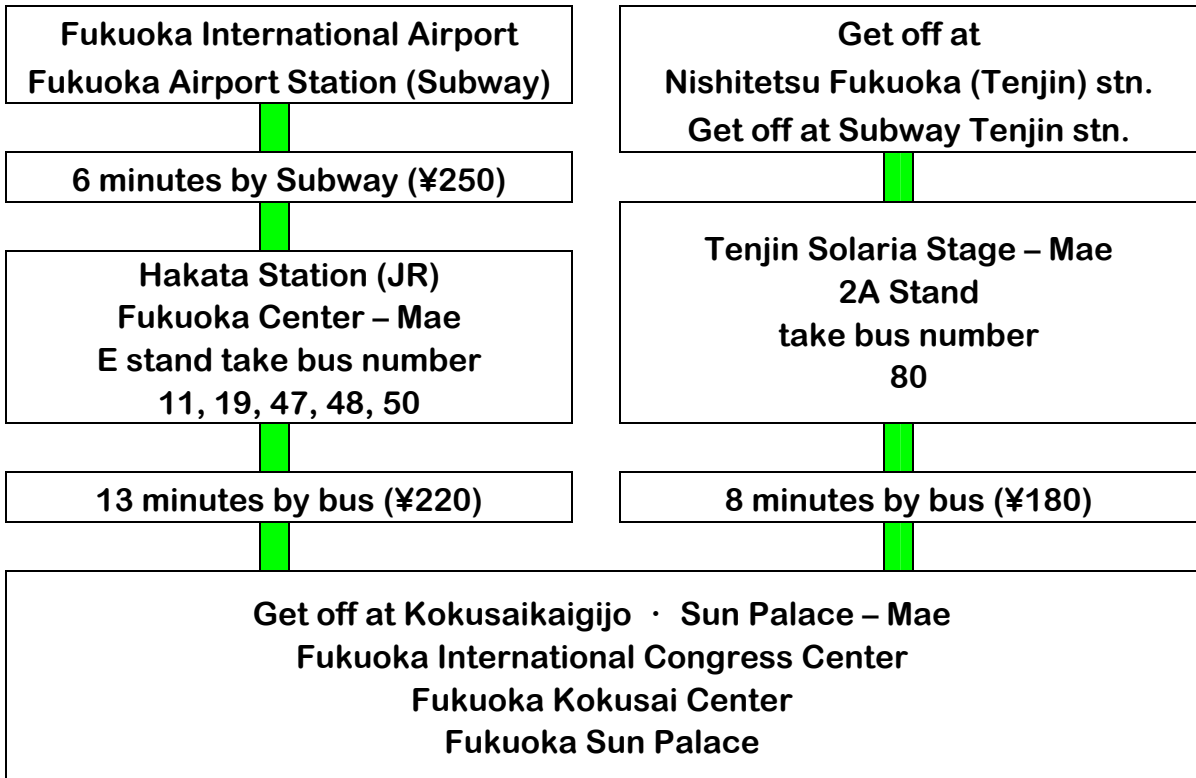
Fukuoka International Airport
Fukuoka Airport Station (Subway)

6 minutes by Subway (¥250)

Hakata Station (JR)
Fukuoka Center – Mae
E stand take bus number
11, 19, 47, 48, 50

13 minutes by bus (¥220)

Get off at
Nishitetsu Fukuoka (Tenjin) stn.
Get off at Subway Tenjin stn.

Tenjin Solaria Stage – Mae
2A Stand
take bus number
80

8 minutes by bus (¥180)

Get off at Kokusaikaigijo · Sun Palace – Mae
Fukuoka International Congress Center
Fukuoka Kokusai Center
Fukuoka Sun Palace